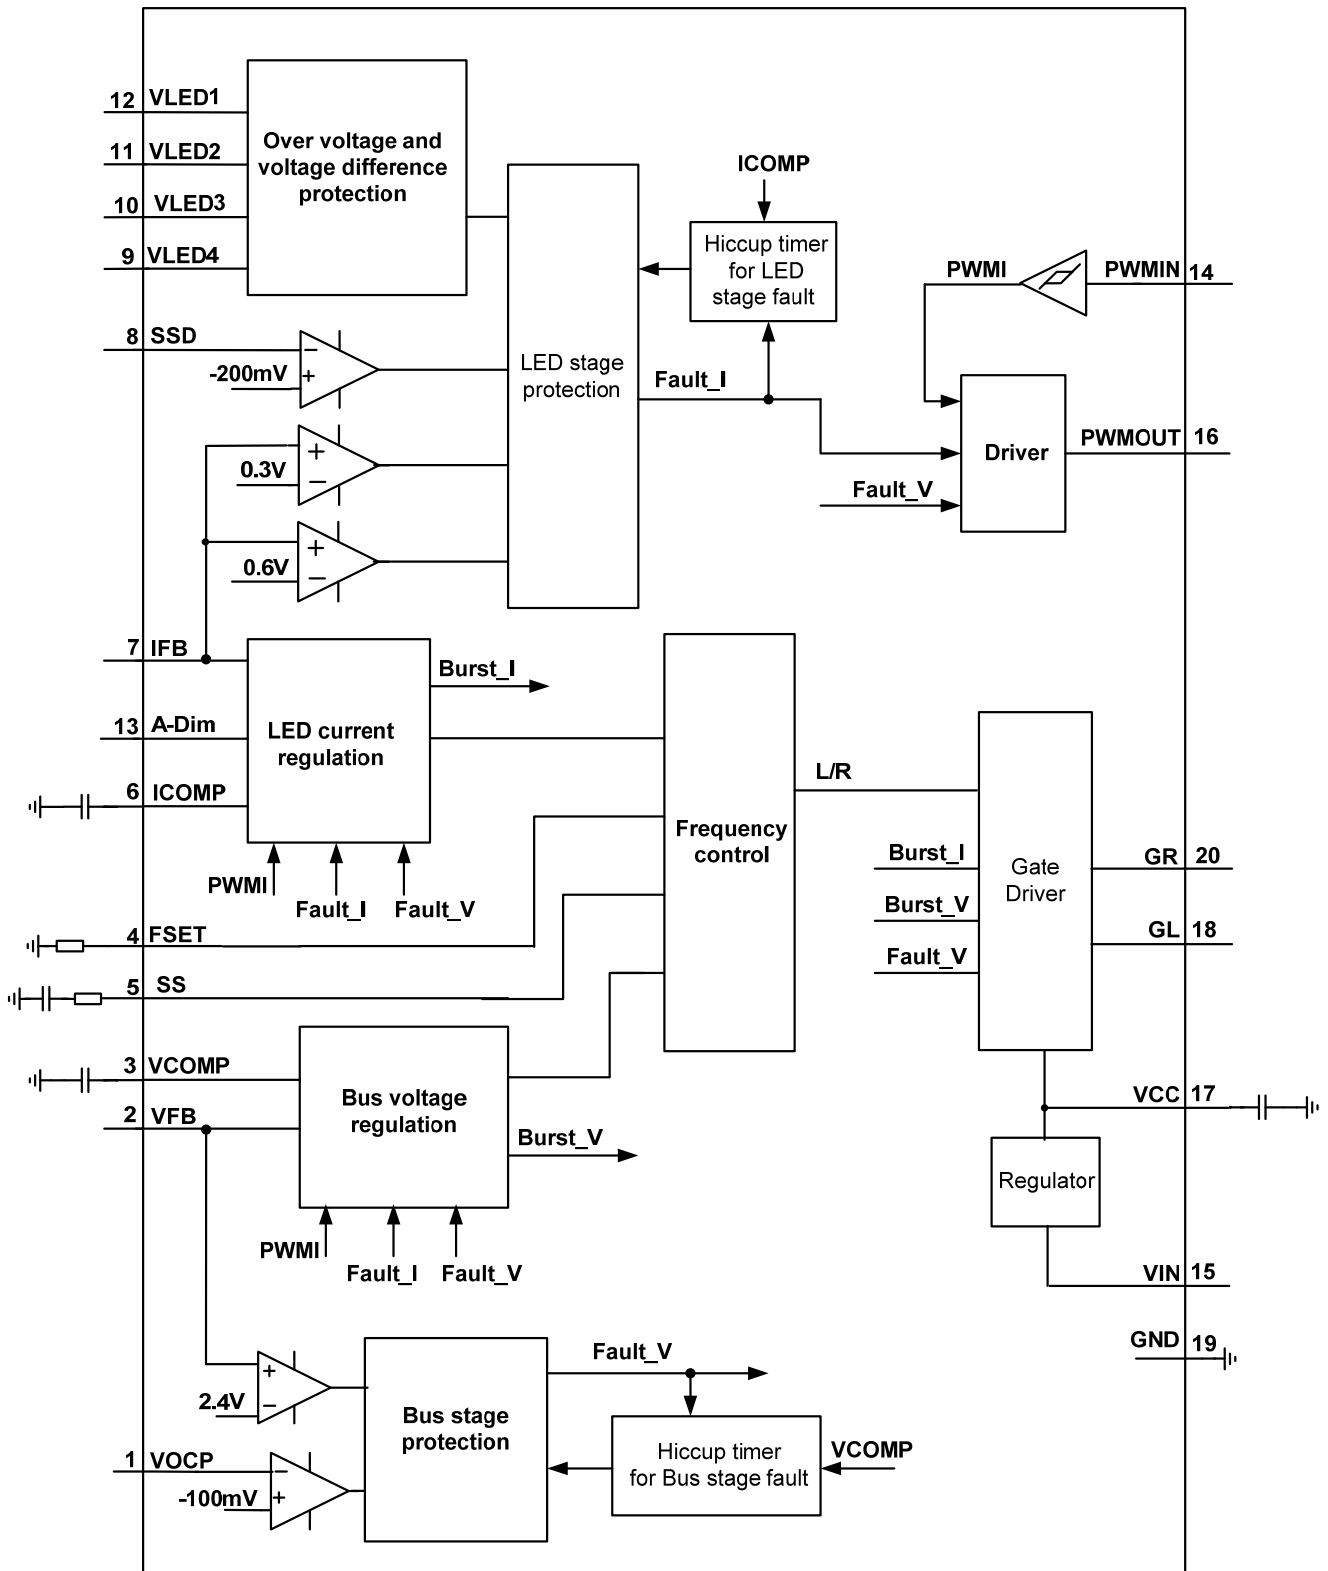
12 VLED1
11 VLED2
10 VLED3
9 VLED4

Over voltage and voltage difference protection

ICOMP

Hiccup timer for LED stage fault

PWMI
PWMIN 14

8 SSD
−
-200mV +

LED stage protection

Fault_I

+
0.3V
−

Driver

PWMOUT 16

Fault_V

+
0.6V
−

7 IFB

Burst_I

13 A-Dim

LED current regulation

6 ICOMP

PWMI
Fault_I
Fault_V

Frequency control

L/R

Burst_I
Burst_V
Fault_V

Gate Driver

GR 20
GL 18

4 FSET
5 SS

3 VCOMP

Bus voltage regulation

2 VFB

Burst_V

PWMI
Fault_I
Fault_V

VCC 17

Regulator

VIN 15

GND 19

+
2.4V
−

Bus stage protection

Fault_V

Hiccup timer for Bus stage fault

VCOMP

1 VOCP
−
-100mV +